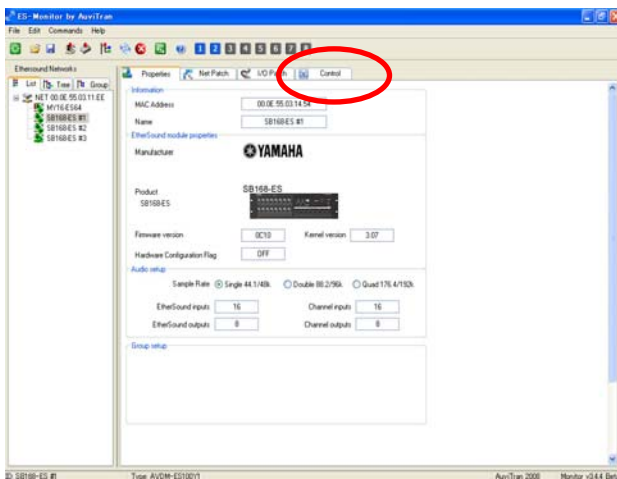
ES-Monitor by AuviTran

File Edit Commands Help

1 2 3 4 5 6 7 8

Ethersound Networks

List Tree Group

NET 00.0E.55.03.11.EE
MY16-ES64
SB168-ES #1
SB168-ES #2
SB168-ES #3

Properties Net Patch I/O Patch Control

Information

MAC Address 00.0E.55.03.14.54

Name SB168-ES #1

EtherSound module properties

Manufacturer YAMAHA

Product SB168-ES

SB168-ES

Firmware version 0C10 Kernel version 3.07

Hardware Configuration Flag OFF

Audio setup

Sample Rate Single 44.1/48k Double 88.2/96k Quad 176.4/192k

EtherSound inputs 16 Channel inputs 16

EtherSound outputs 8 Channel outputs 8

Group setup

ID: SB168-ES #1 Type: AVDM-ES100V1 AuviTran 2008 Monitor v3.4.4 Beta